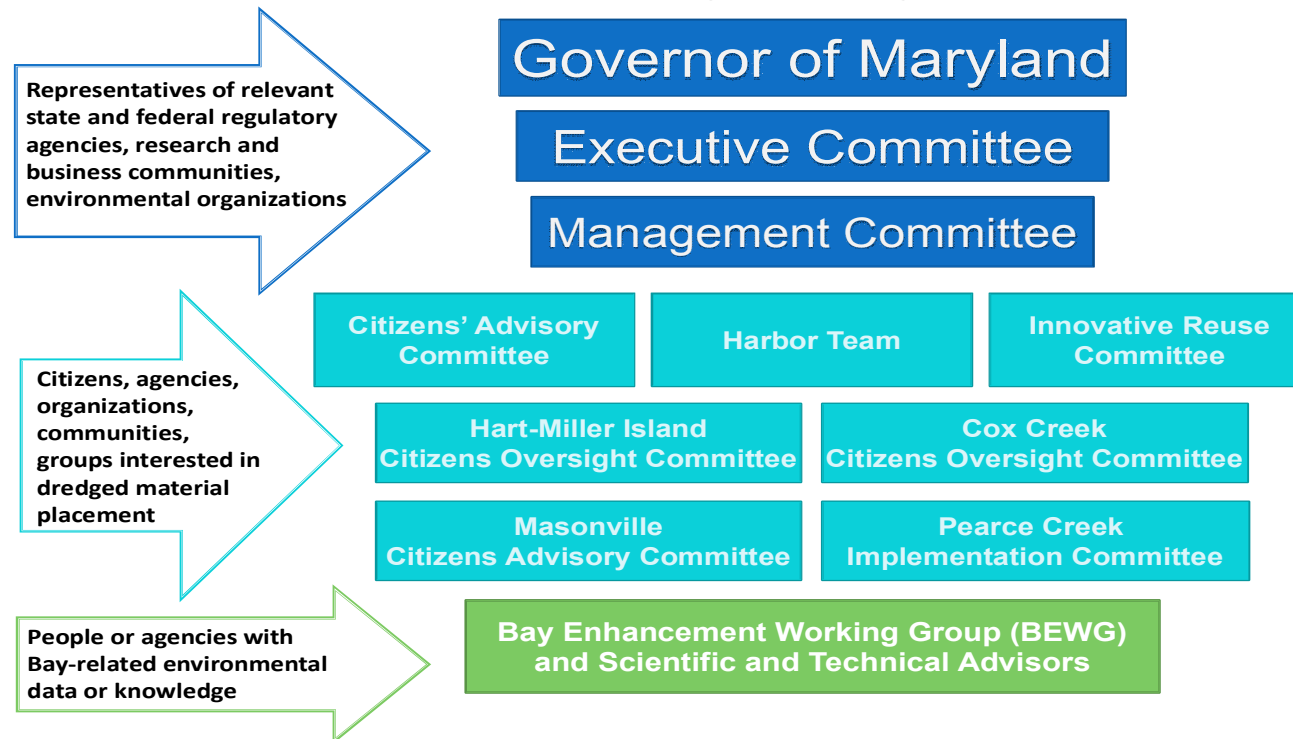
Representatives of relevant state and federal regulatory agencies, research and business communities, environmental organizations

Governor of Maryland

Executive Committee

Management Committee

Citizens' Advisory Committee

Harbor Team

Innovative Reuse Committee

Citizens, agencies, organizations, communities, groups interested in dredged material placement

Hart-Miller Island Citizens Oversight Committee

Cox Creek Citizens Oversight Committee

Masonville Citizens Advisory Committee

Pearce Creek Implementation Committee

People or agencies with Bay-related environmental data or knowledge

Bay Enhancement Working Group (BEWG) and Scientific and Technical Advisors